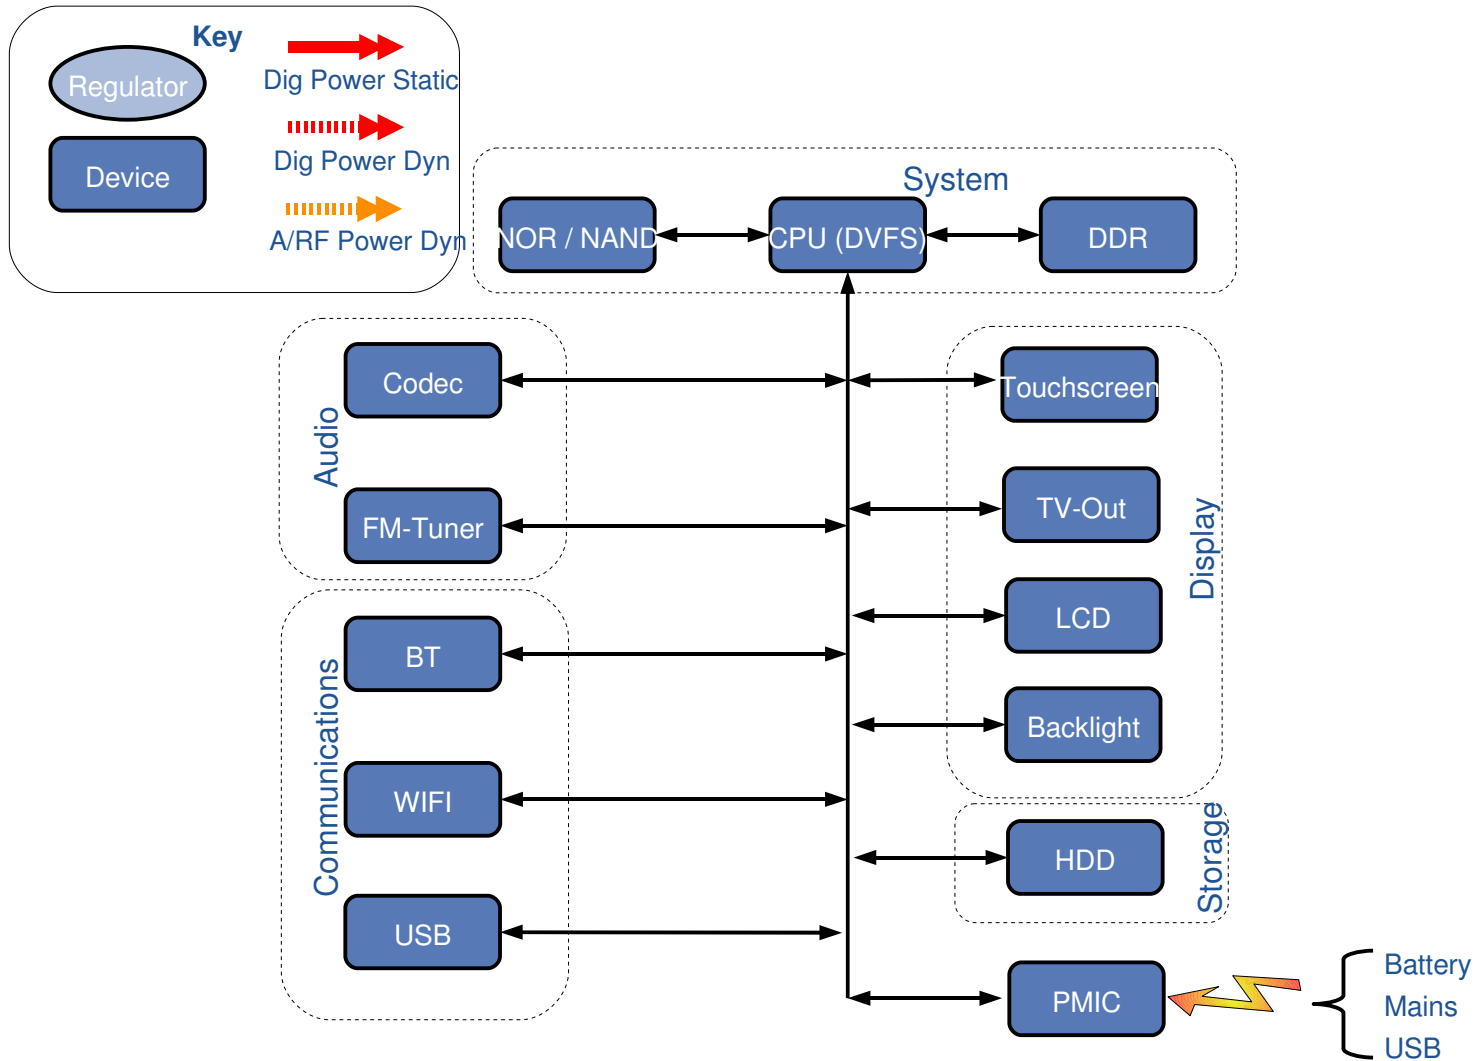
Key
Regulator
Device
Dig Power Static
Dig Power Dyn
A/RF Power Dyn

System
NOR / NAND
CPU (DVFS)
DDR

Audio
Codec
FM-Tuner

Communications
BT
WIFI
USB

Display
Touchscreen
TV-Out
LCD
Backlight

Storage
HDD

PMIC

Battery
Mains
USB